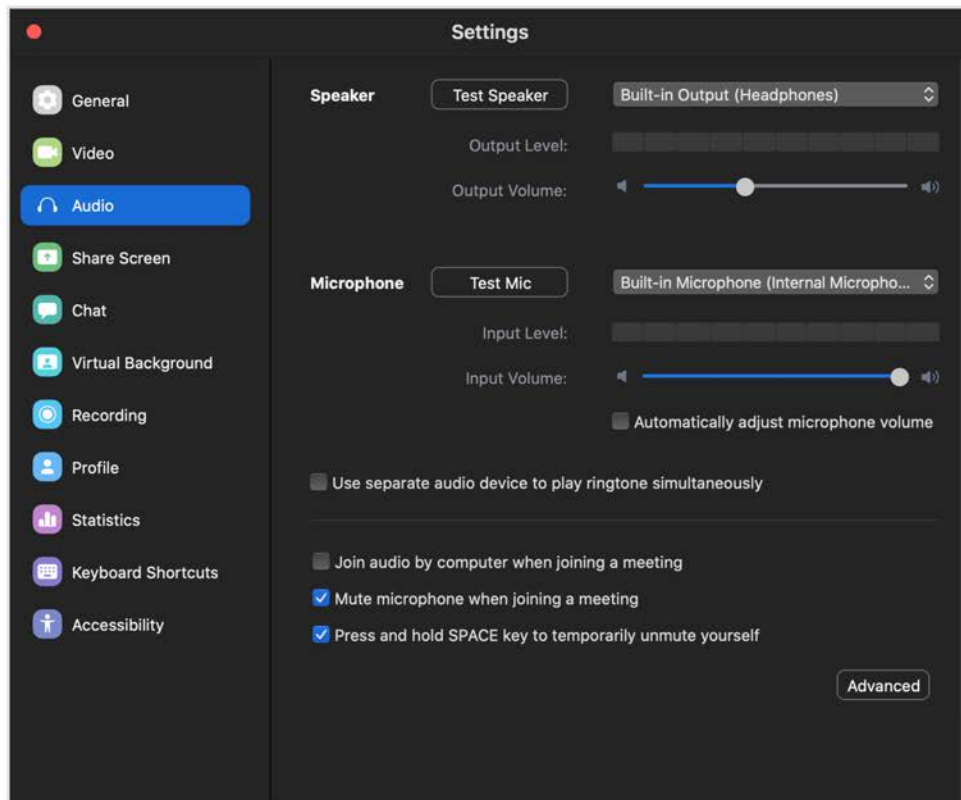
Settings

General

Video

Audio

Share Screen

Chat

Virtual Background

Recording

Profile

Statistics

Keyboard Shortcuts

Accessibility

Speaker Test Speaker Built-in Output (Headphones)

Output Level:

Output Volume:

Microphone Test Mic Built-in Microphone (Internal Micropho...

Input Level:

Input Volume:

Automatically adjust microphone volume

Use separate audio device to play ringtone simultaneously

Join audio by computer when joining a meeting

Mute microphone when joining a meeting

Press and hold SPACE key to temporarily unmute yourself

Advanced